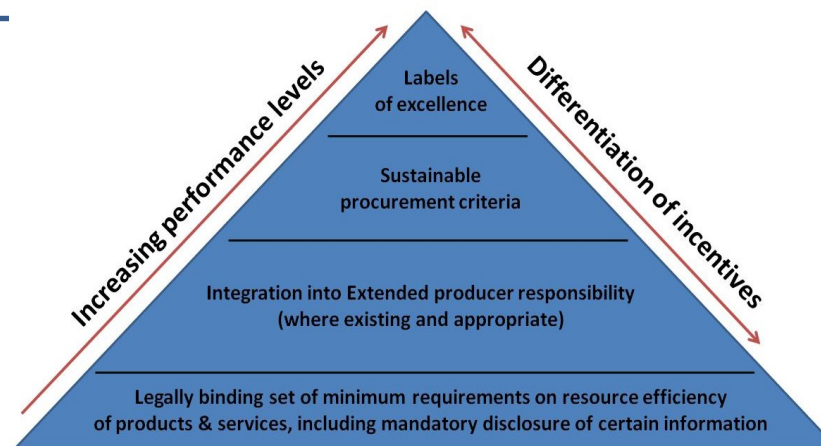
Increasing performance levels

Labels of excellence

Sustainable procurement criteria

Integration into Extended producer responsibility (where existing and appropriate)

Legally binding set of minimum requirements on resource efficiency of products & services, including mandatory disclosure of certain information

Differentiation of incentives